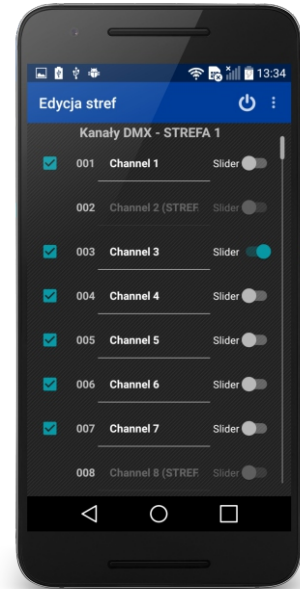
13:34

Edycja stref

Kanały DMX - STREFA 1

001 Channel 1 Slider

002 Channel 2 (STREF Slider

003 Channel 3 Slider

004 Channel 4 Slider

005 Channel 5 Slider

006 Channel 6 Slider

007 Channel 7 Slider

008 Channel 8 (STREF Slider